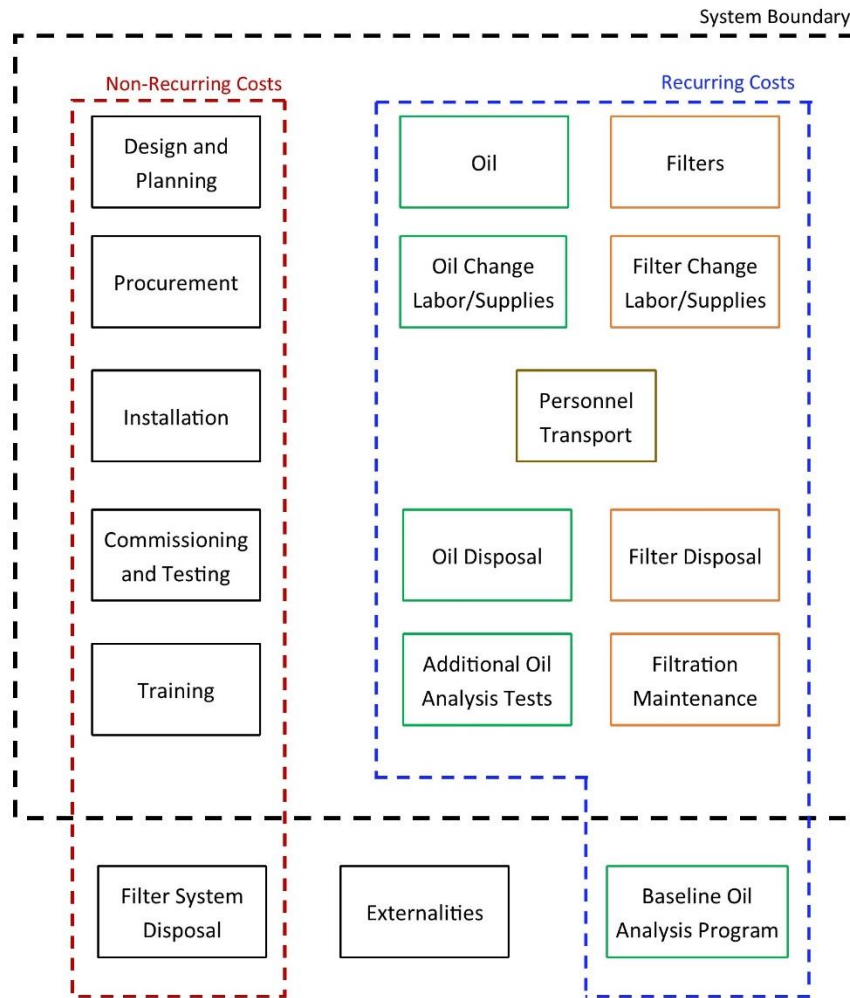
System Boundary

Non-Recurring Costs

Design and Planning

Procurement

Installation

Commissioning and Testing

Training

Recurring Costs

Oil

Filters

Oil Change Labor/Supplies

Filter Change Labor/Supplies

Personnel Transport

Oil Disposal

Filter Disposal

Additional Oil Analysis Tests

Filtration Maintenance

Filter System Disposal

Externalities

Baseline Oil Analysis Program